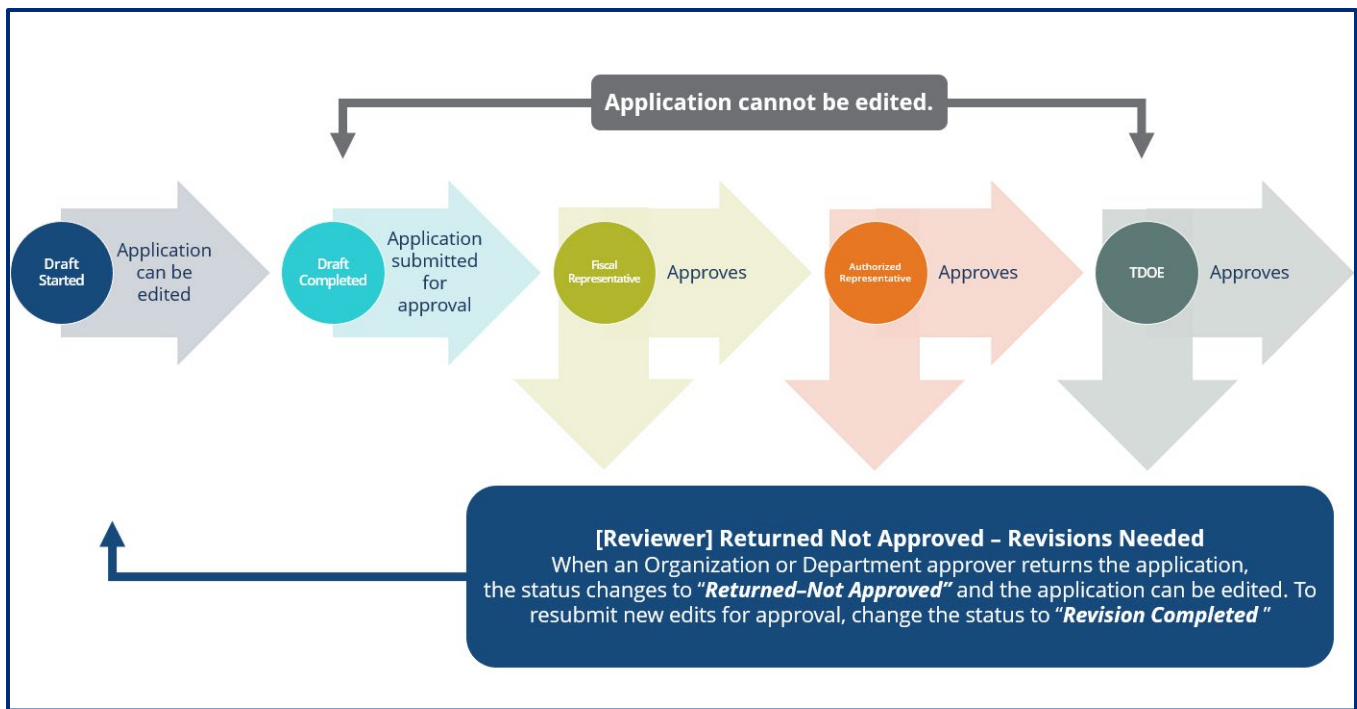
Application cannot be edited.

Draft Started

Application can be edited

Draft Completed

Application submitted for approval

Fiscal Representative

Approves

Authorized Representative

Approves

TDOE

Approves

[Reviewer] Returned Not Approved – Revisions Needed
When an Organization or Department approver returns the application, the status changes to "***Returned–Not Approved"*** and the application can be edited. To resubmit new edits for approval, change the status to "***Revision Completed*** "